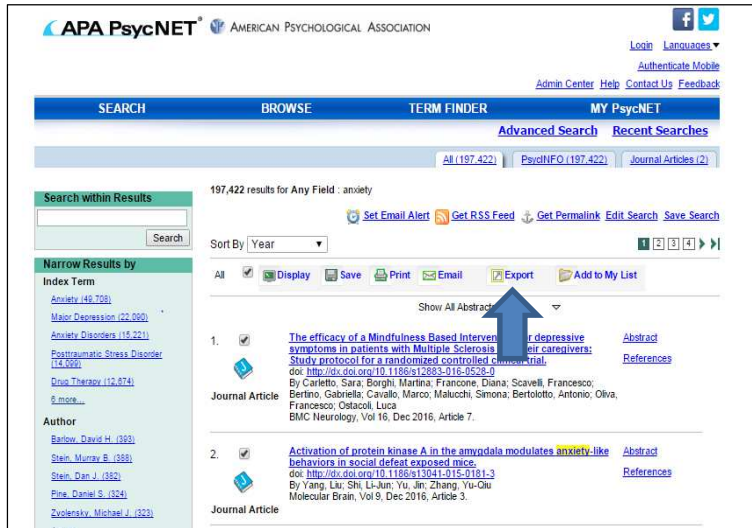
APA PsycNET® AMERICAN PSYCHOLOGICAL ASSOCIATION

Login Languages▾
Authenticate Mobile
Admin Center Help Contact Us Feedback

SEARCH BROWSE TERM FINDER MY PsycNET

Advanced Search Recent Searches

All (197,422) PsycINFO (197,422) Journal Articles (2)

Search within Results

Search

Narrow Results by

Index Term

Anxiety (49,706)
Major Depression (22,090)
Anxiety Disorders (15,221)
Posttraumatic Stress Disorder (14,099)
Drug Therapy (12,674)
6 more...

Author

Barlow, David H. (393)
Stein, Murray B. (388)
Stein, Dan J. (382)
Pine, Daniel S. (324)
Zvolensky, Michael J. (323)

197,422 results for Any Field : anxiety

Set Email Alert Get RSS Feed Get Permalink Edit Search Save Search

Sort By Year

1 2 3 4

All Display Save Print Email Export Add to My List

Show All Abstract

1. The efficacy of a Mindfulness Based Interven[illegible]r depressive symptoms in patients with Multiple Sclerosis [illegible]eir caregivers: Study protocol for a randomized controlled c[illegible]trial.
doi: http://dx.doi.org/10.1186/s12883-016-0528-0
By Carletto, Sara; Borghi, Martina; Francone, Diana; Scavelli, Francesco; Bertino, Gabriella; Cavallo, Marco; Malucchi, Simona; Bertolotto, Antonio; Oliva, Francesco; Ostacoli, Luca
BMC Neurology, Vol 16, Dec 2016, Article 7.
Journal Article

Abstract
References

2. Activation of protein kinase A in the amygdala modulates anxiety-like behaviors in social defeat exposed mice.
doi: http://dx.doi.org/10.1186/s13041-015-0181-3
By Yang, Liu; Shi, Li-Jun; Yu, Jin; Zhang, Yu-Qiu
Molecular Brain, Vol 9, Dec 2016, Article 3.
Journal Article

Abstract
References